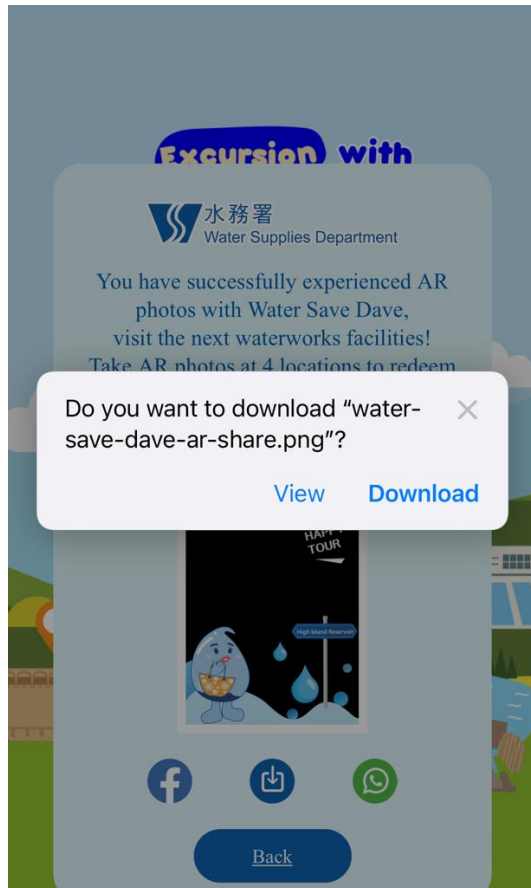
Excursion with

水務署
Water Supplies Department

You have successfully experienced AR photos with Water Save Dave, visit the next waterworks facilities!
Take AR photos at 4 locations to redeem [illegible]

Do you want to download "water-save-dave-ar-share.png"?

View Download

HAPP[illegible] TOUR

High Island Reservoir

Back